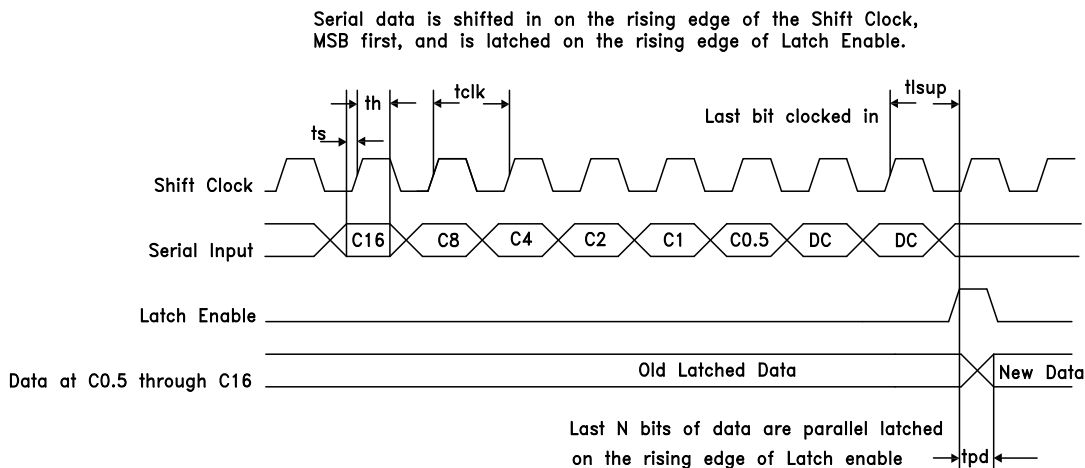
Serial data is shifted in on the rising edge of the Shift Clock, MSB first, and is latched on the rising edge of Latch Enable.

ts
th
tclk
tlsup
Last bit clocked in

Shift Clock

Serial Input
C16
C8
C4
C2
C1
C0.5
DC
DC

Latch Enable

Data at C0.5 through C16
Old Latched Data
New Data

Last N bits of data are parallel latched on the rising edge of Latch enable
tpd